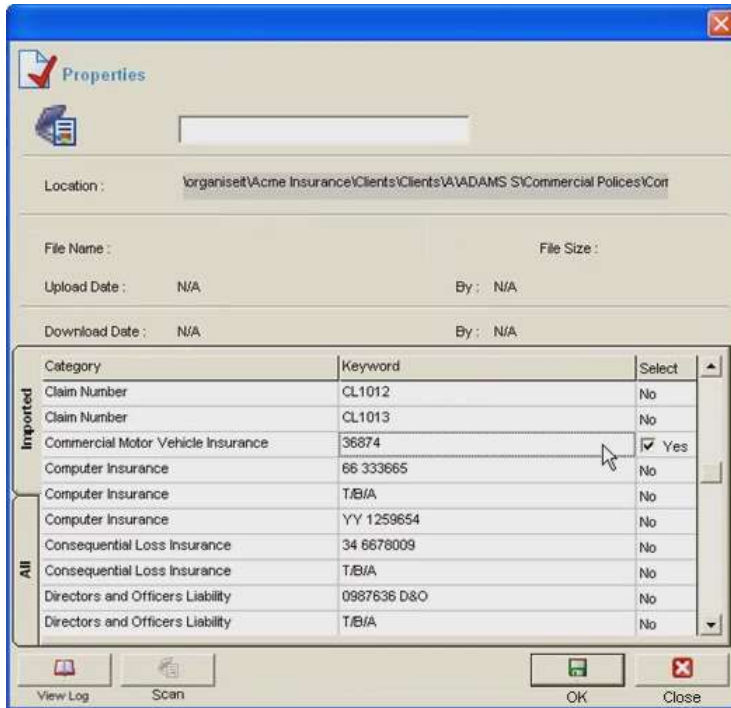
Properties

Location : \organiseit\Acme Insurance\Clients\Clients\A\ADAMS S\Commercial Polices\Con

File Name : File Size :

Upload Date : N/A By : N/A

Download Date : N/A By : N/A

Imported

All

| Category | Keyword | Select |
|---|---|---|
| Claim Number | CL1012 | No |
| Claim Number | CL1013 | No |
| Commercial Motor Vehicle Insurance | 36874 | Yes |
| Computer Insurance | 66 333665 | No |
| Computer Insurance | T/B/A | No |
| Computer Insurance | YY 1259654 | No |
| Consequential Loss Insurance | 34 6678009 | No |
| Consequential Loss Insurance | T/B/A | No |
| Directors and Officers Liability | 0987636 D&O | No |
| Directors and Officers Liability | T/B/A | No |

View Log Scan OK Close